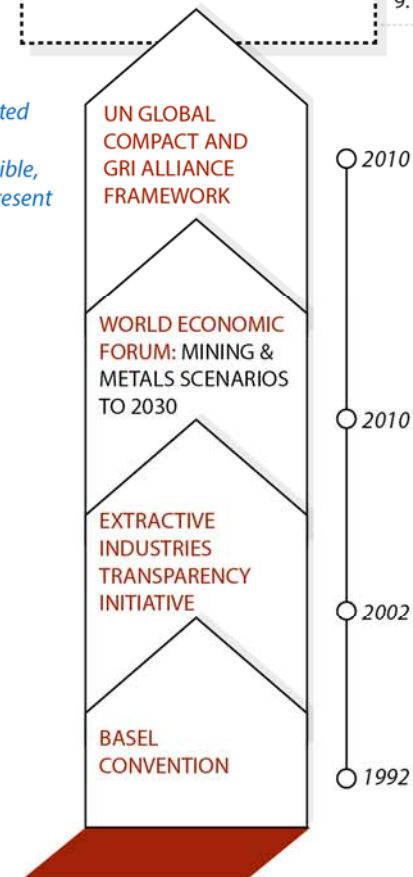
9.

ted

ible,
esent

UN GLOBAL COMPACT AND GRI ALLIANCE FRAMEWORK

2010

WORLD ECONOMIC FORUM: MINING & METALS SCENARIOS TO 2030

2010

EXTRACTIVE INDUSTRIES TRANSPARENCY INITIATIVE

2002

BASEL CONVENTION

1992